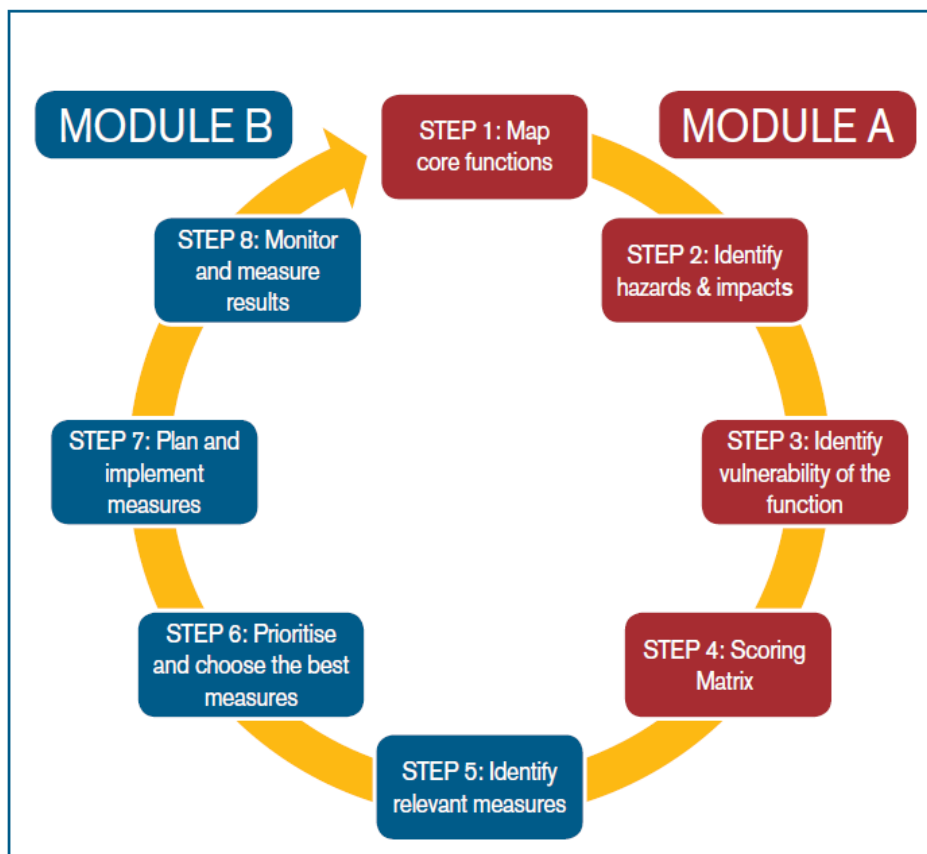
MODULE B

STEP 1: Map core functions

MODULE A

STEP 8: Monitor and measure results

STEP 2: Identify hazards & impacts

STEP 7: Plan and implement measures

STEP 3: Identify vulnerability of the function

STEP 6: Prioritise and choose the best measures

STEP 4: Scoring Matrix

STEP 5: Identify relevant measures